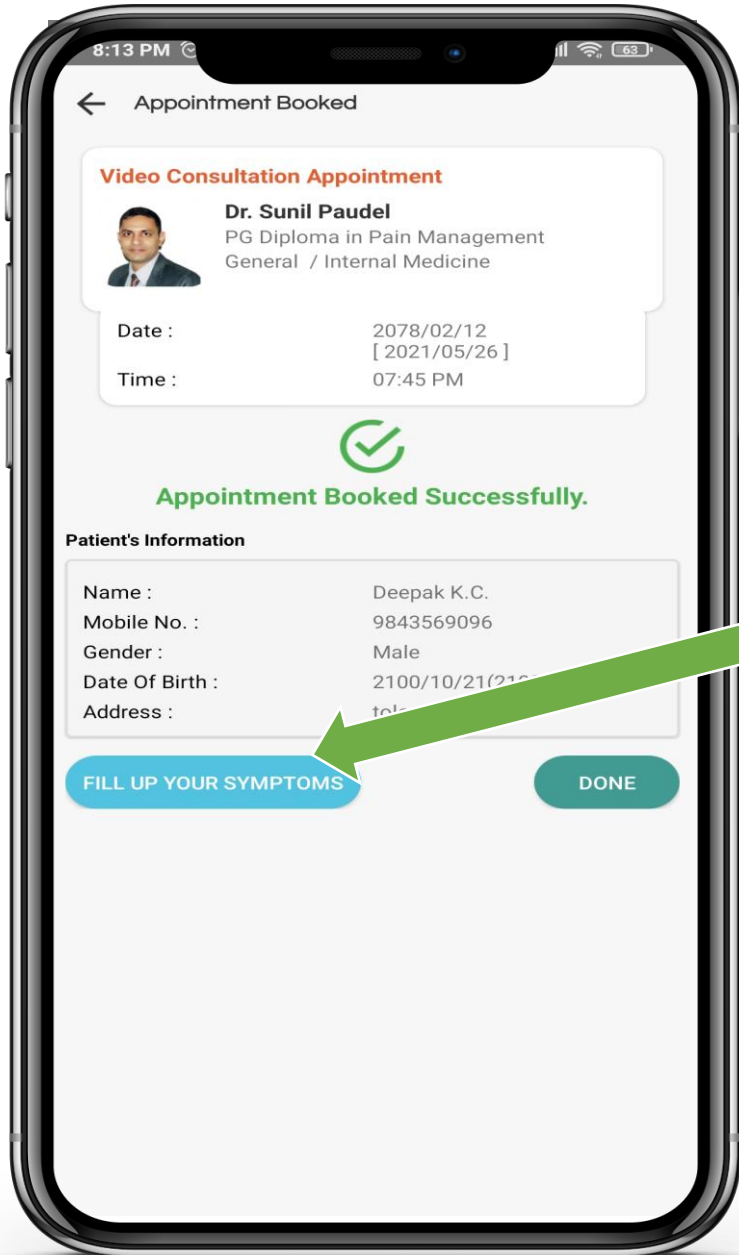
8:13 PM

63

Appointment Booked

Video Consultation Appointment

Dr. Sunil Paudel
PG Diploma in Pain Management
General / Internal Medicine

Date : 2078/02/12 [ 2021/05/26 ]
Time : 07:45 PM

Appointment Booked Successfully.

Patient's Information

Name : Deepak K.C.
Mobile No. : 9843569096
Gender : Male
Date Of Birth : 2100/10/21(21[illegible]
Address : tol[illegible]

FILL UP YOUR SYMPTOMS

DONE